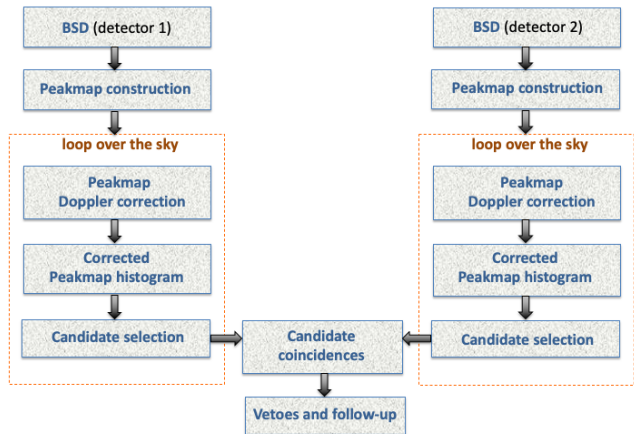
BSD (detector 1)

Peakmap construction

loop over the sky

Peakmap Doppler correction

Corrected Peakmap histogram

Candidate selection

BSD (detector 2)

Peakmap construction

loop over the sky

Peakmap Doppler correction

Corrected Peakmap histogram

Candidate selection

Candidate coincidences

Vetoes and follow-up